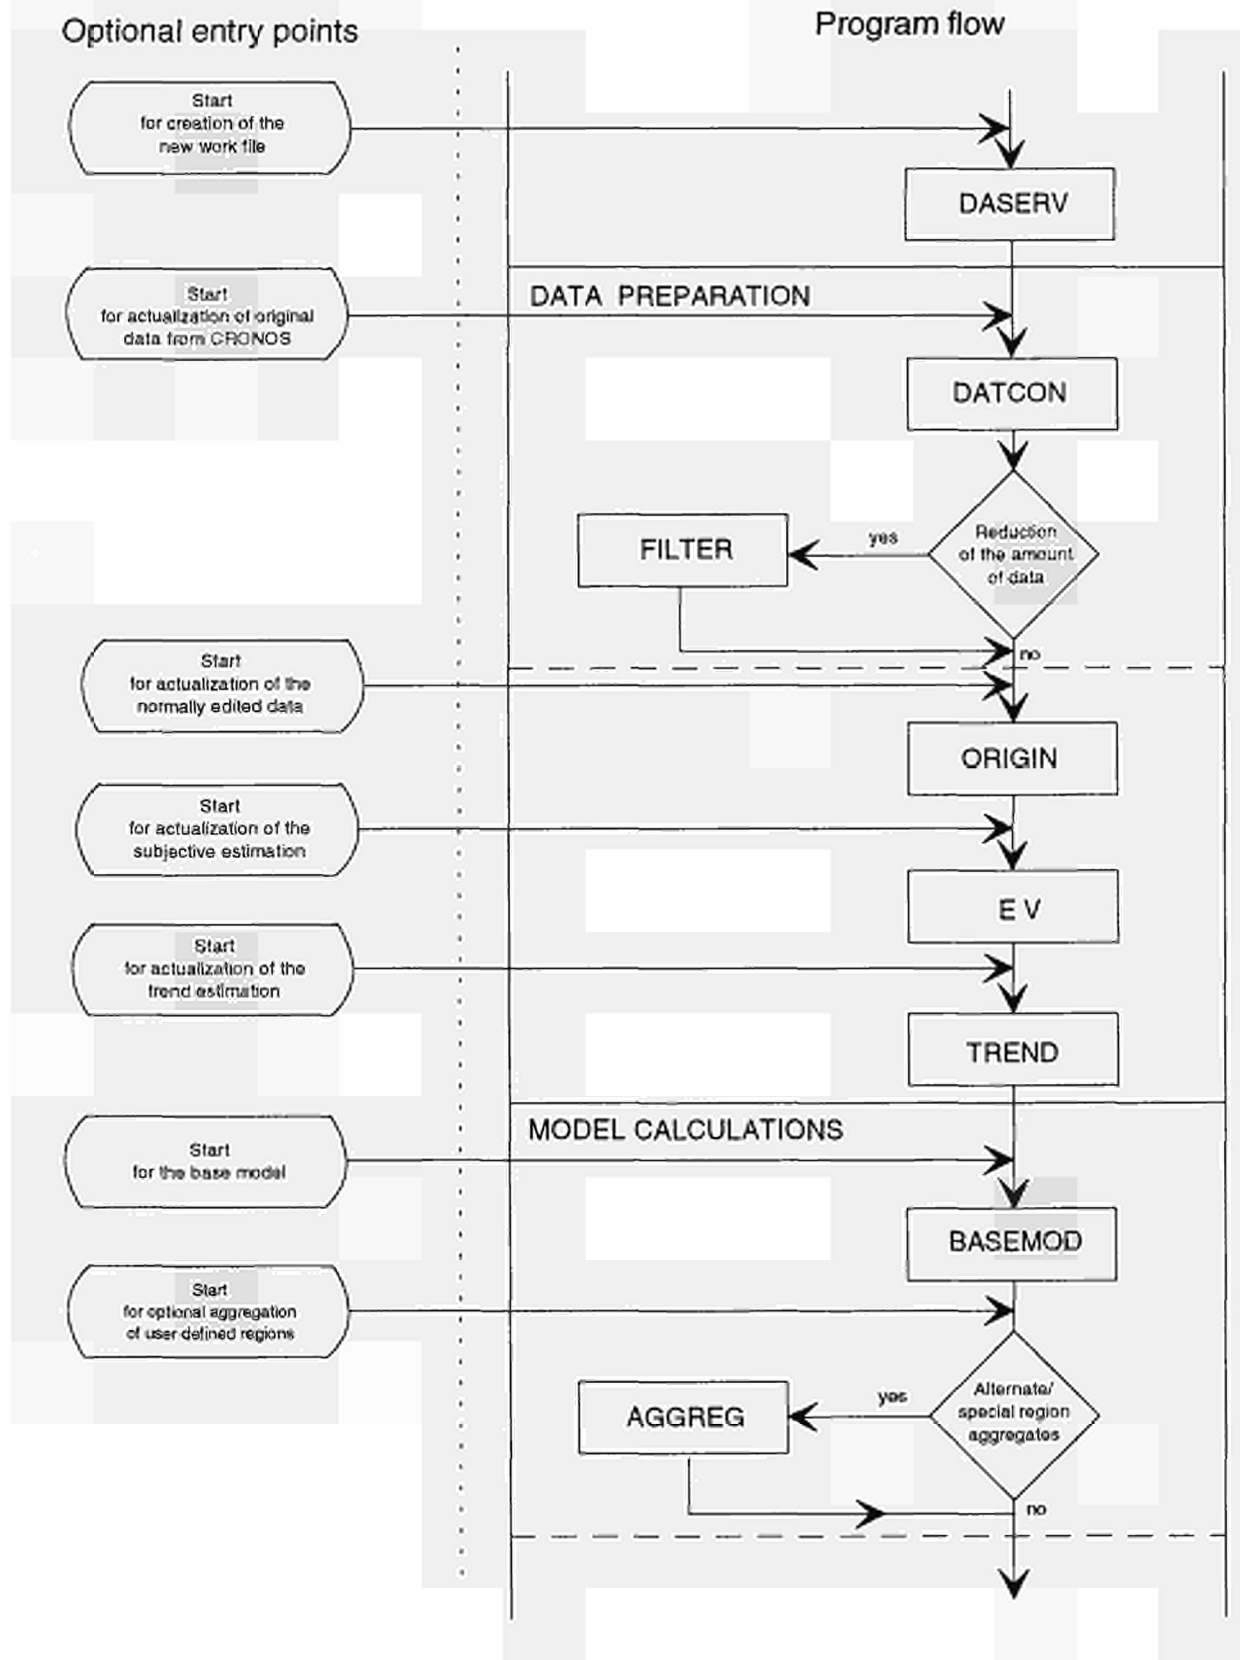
Optional entry points

Program flow

Start for creation of the new work file

DASERV

DATA PREPARATION

Start for actualization of original data from CRONOS

DATCON

FILTER

yes

Reduction of the amount of data

no

Start for actualization of the normally edited data

ORIGIN

Start for actualization of the subjective estimation

E V

Start for actualization of the trend estimation

TREND

MODEL CALCULATIONS

Start for the base model

BASEMOD

Start for optional aggregation of user defined regions

AGGREG

yes

Alternate/ special region aggregates

no